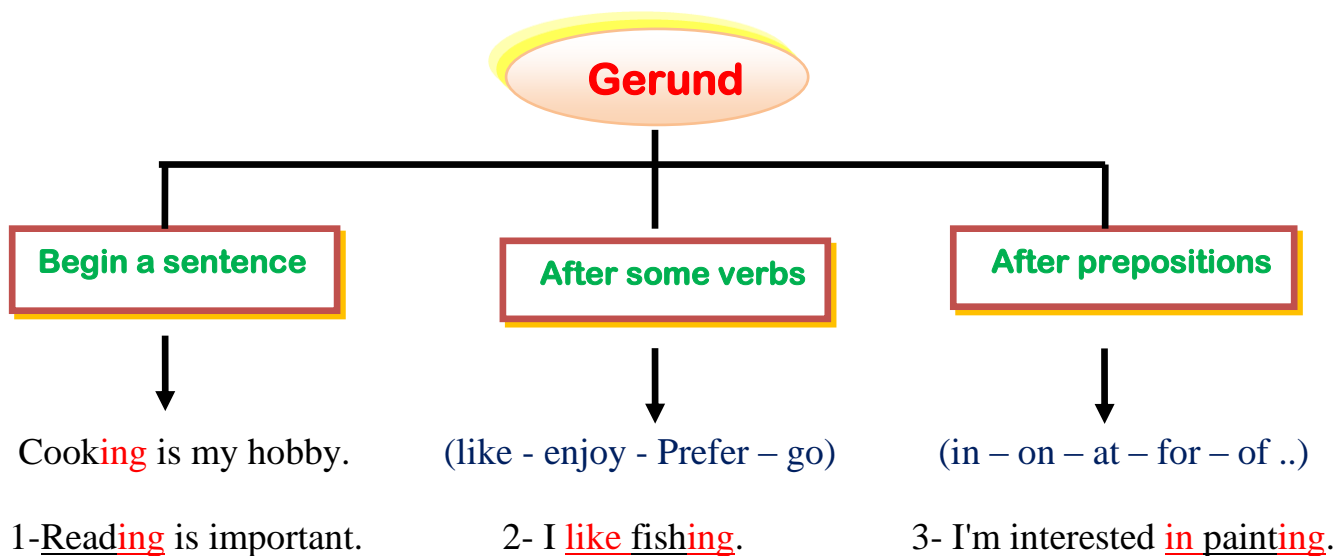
Gerund

Begin a sentence

After some verbs

After prepositions

Cooking is my hobby.

(like - enjoy - Prefer – go)

(in – on – at – for – of ..)

1-Reading is important.

2- I like fishing.

3- I'm interested in painting.